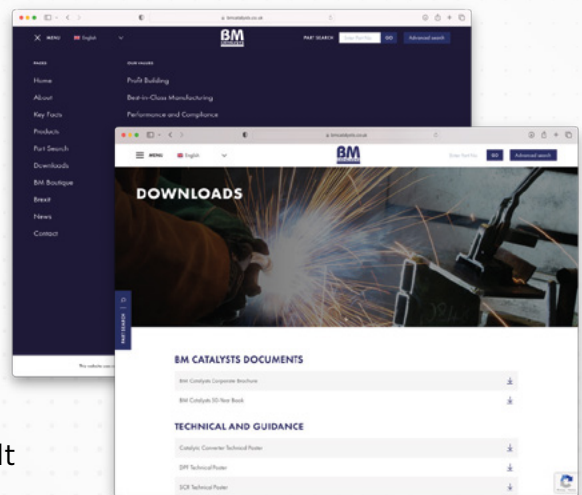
bmcatalysts.co.uk

MENU English

BM

PART SEARCH Enter Part No. GO Advanced search

PAGES

Home
About
Key Facts
Products
Part Search
Downloads
BM Boutique
Brexit
News
Contact

OUR VALUES

Profit Building
Best-in-Class Manufacturing
Performance and Compliance

The website uses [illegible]

bmcatalysts.co.uk

MENU English

BM

Enter Part No. GO Advanced search

DOWNLOADS

PART SEARCH

BM CATALYSTS DOCUMENTS

BM Catalysts Corporate Brochure

BM Catalysts 30 Year Book

TECHNICAL AND GUIDANCE

Catalytic Converter Technical Poster

DPF Technical Poster

SCR Technical Poster

lt